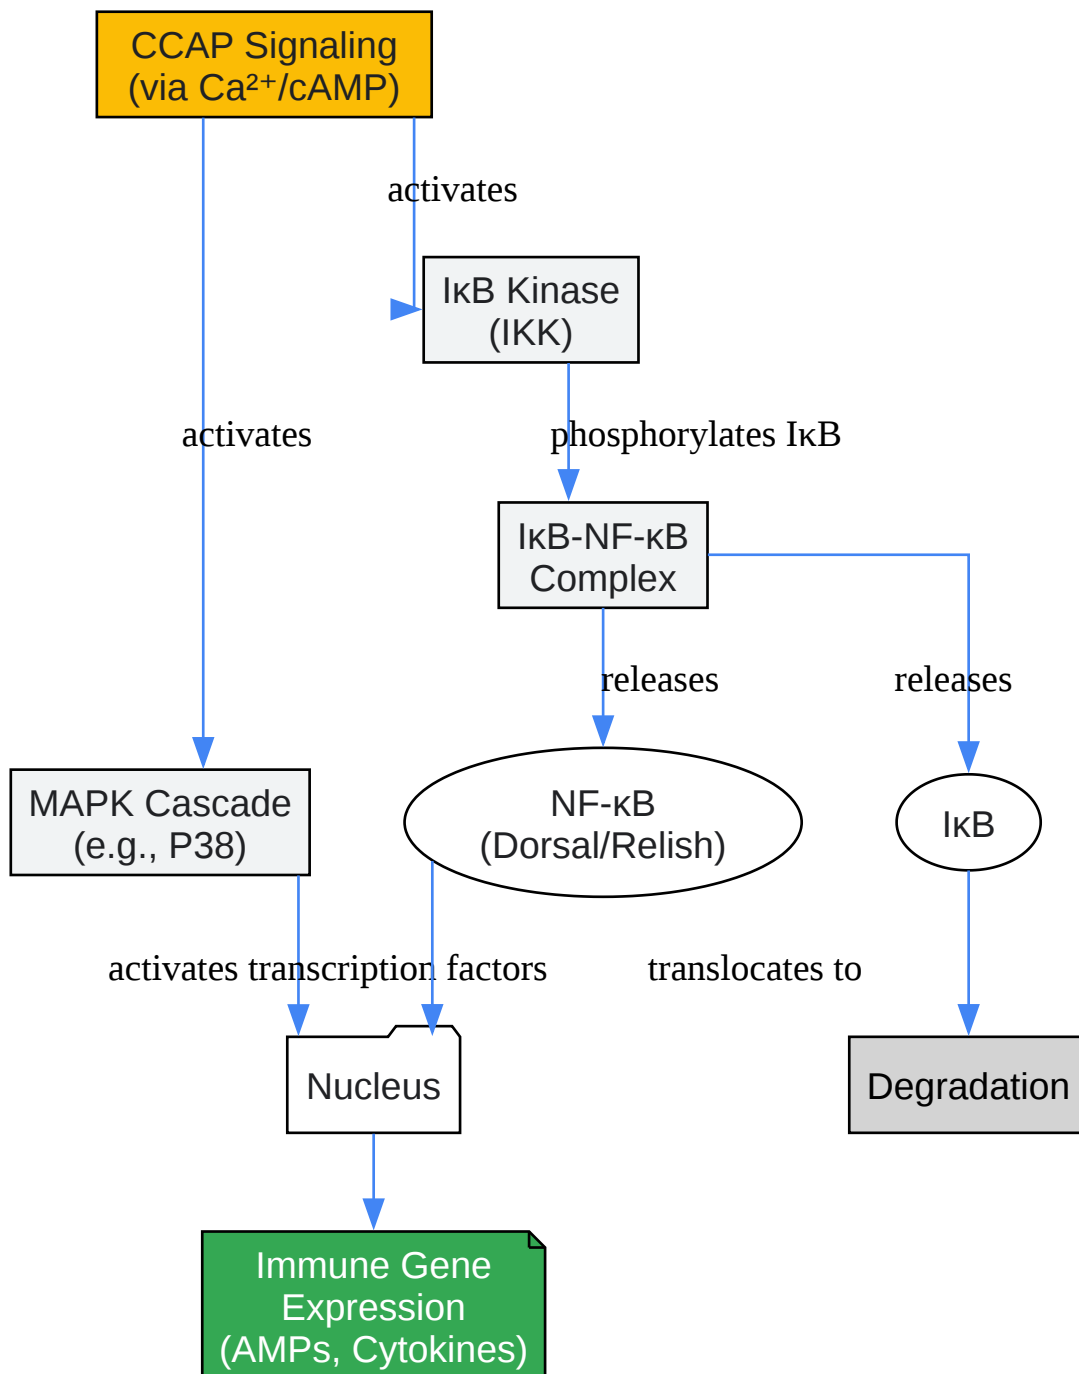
CCAP Signaling (via Ca²⁺/cAMP)

activates

IκB Kinase (IKK)

activates

phosphorylates IκB

IκB-NF-κB Complex

releases

releases

MAPK Cascade (e.g., P38)

NF-κB (Dorsal/Relish)

IκB

activates transcription factors

translocates to

Nucleus

Degradation

Immune Gene Expression (AMPs, Cytokines)